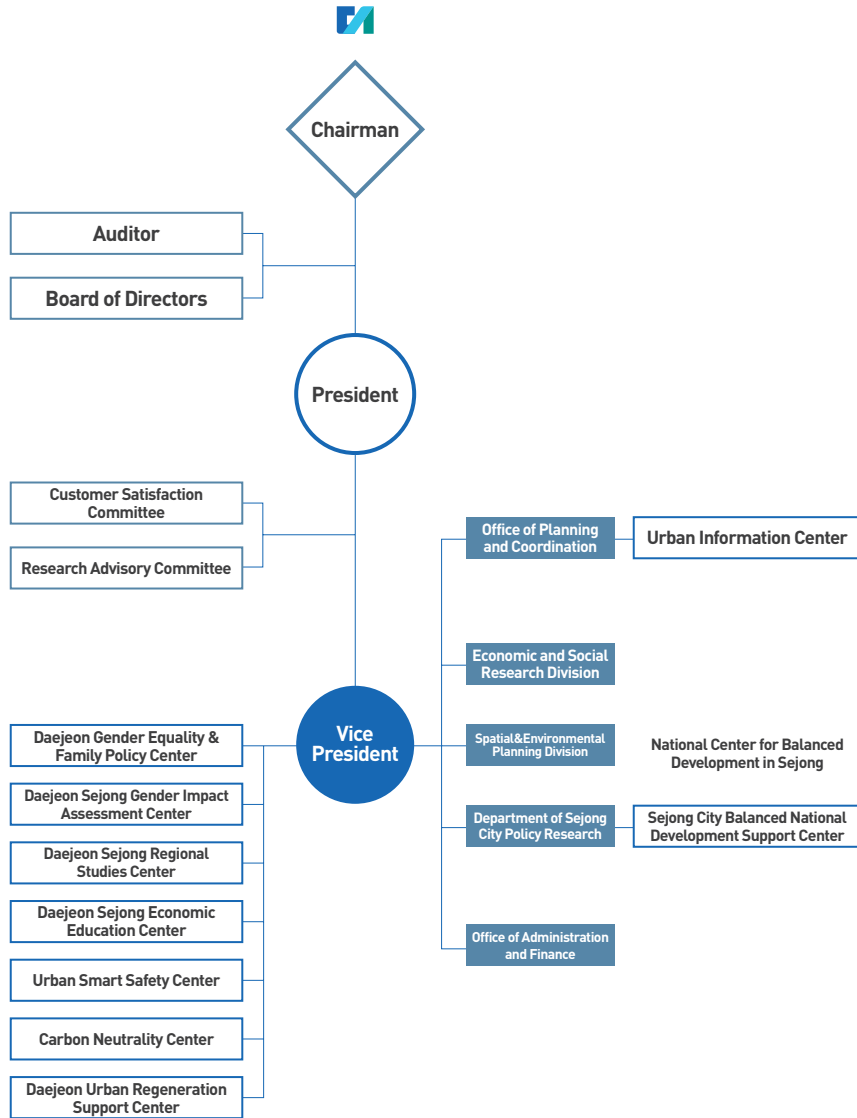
Chairman

Auditor

Board of Directors

President

Customer Satisfaction Committee

Research Advisory Committee

Vice President

Daejeon Gender Equality & Family Policy Center

Daejeon Sejong Gender Impact Assessment Center

Daejeon Sejong Regional Studies Center

Daejeon Sejong Economic Education Center

Urban Smart Safety Center

Carbon Neutrality Center

Daejeon Urban Regeneration Support Center

Office of Planning and Coordination

Urban Information Center

Economic and Social Research Division

Spatial&Environmental Planning Division

National Center for Balanced Development in Sejong

Department of Sejong City Policy Research

Sejong City Balanced National Development Support Center

Office of Administration and Finance